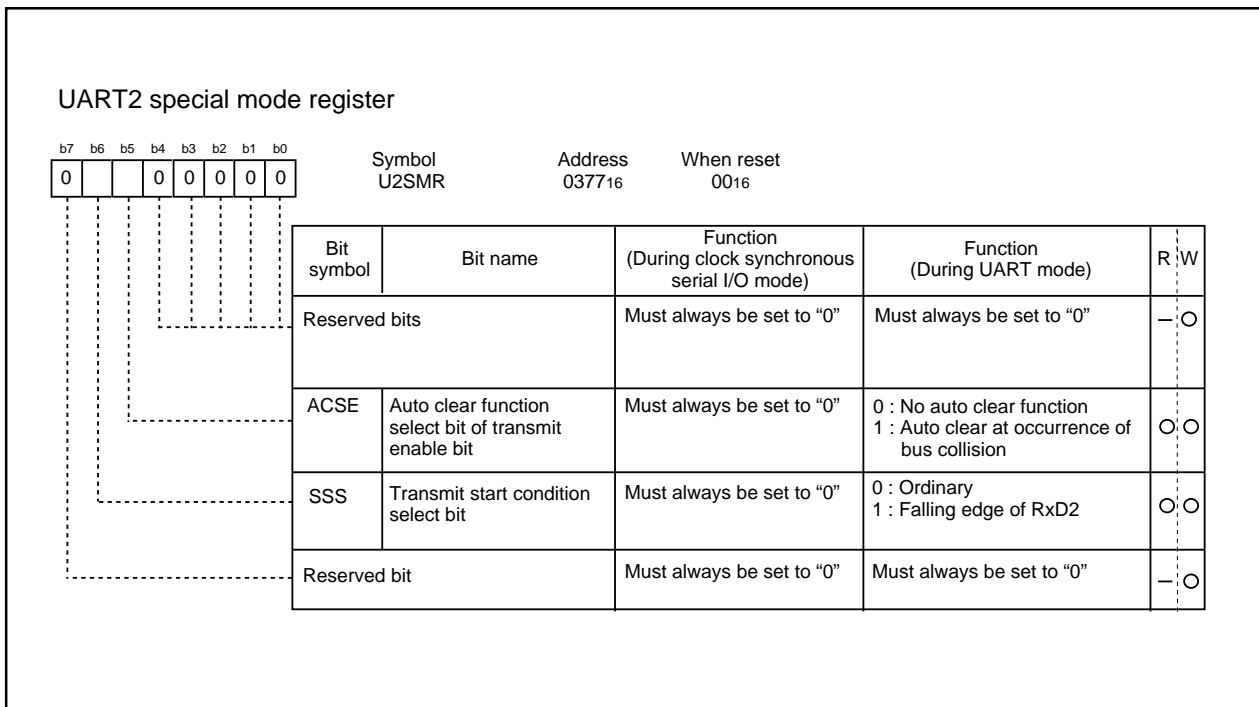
UART2 special mode register

| b7 | b6 | b5 | b4 | b3 | b2 | b1 | b0 |
|---|---|---|---|---|---|---|---|
| 0 | | | 0 | 0 | 0 | 0 | 0 |

Symbol U2SMR Address $0377_{16}$ When reset $00_{16}$

| Bit symbol | Bit name | Function (During clock synchronous serial I/O mode) | Function (During UART mode) | R | W |
|---|---|---|---|---|---|
| Reserved bits | | Must always be set to "0" | Must always be set to "0" | – | O |
| ACSE | Auto clear function select bit of transmit enable bit | Must always be set to "0" | 0 : No auto clear function 1 : Auto clear at occurrence of bus collision | O | O |
| SSS | Transmit start condition select bit | Must always be set to "0" | 0 : Ordinary 1 : Falling edge of RxD2 | O | O |
| Reserved bit | | Must always be set to "0" | Must always be set to "0" | – | O |